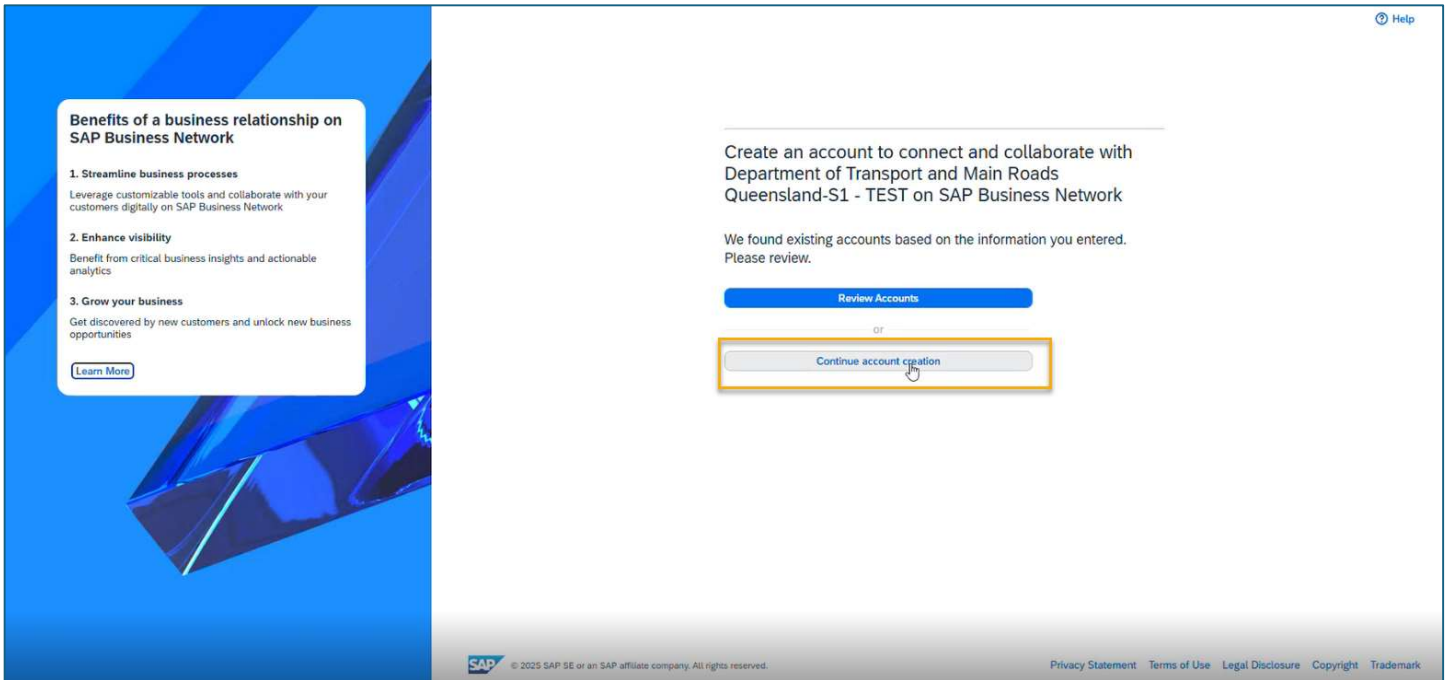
Help

Benefits of a business relationship on SAP Business Network

1. Streamline business processes

Leverage customizable tools and collaborate with your customers digitally on SAP Business Network

2. Enhance visibility

Benefit from critical business insights and actionable analytics

3. Grow your business

Get discovered by new customers and unlock new business opportunities

Learn More

Create an account to connect and collaborate with Department of Transport and Main Roads Queensland-S1 - TEST on SAP Business Network

We found existing accounts based on the information you entered. Please review.

Review Accounts

or

Continue account creation

SAP © 2025 SAP SE or an SAP affiliate company. All rights reserved.

Privacy Statement Terms of Use Legal Disclosure Copyright Trademark